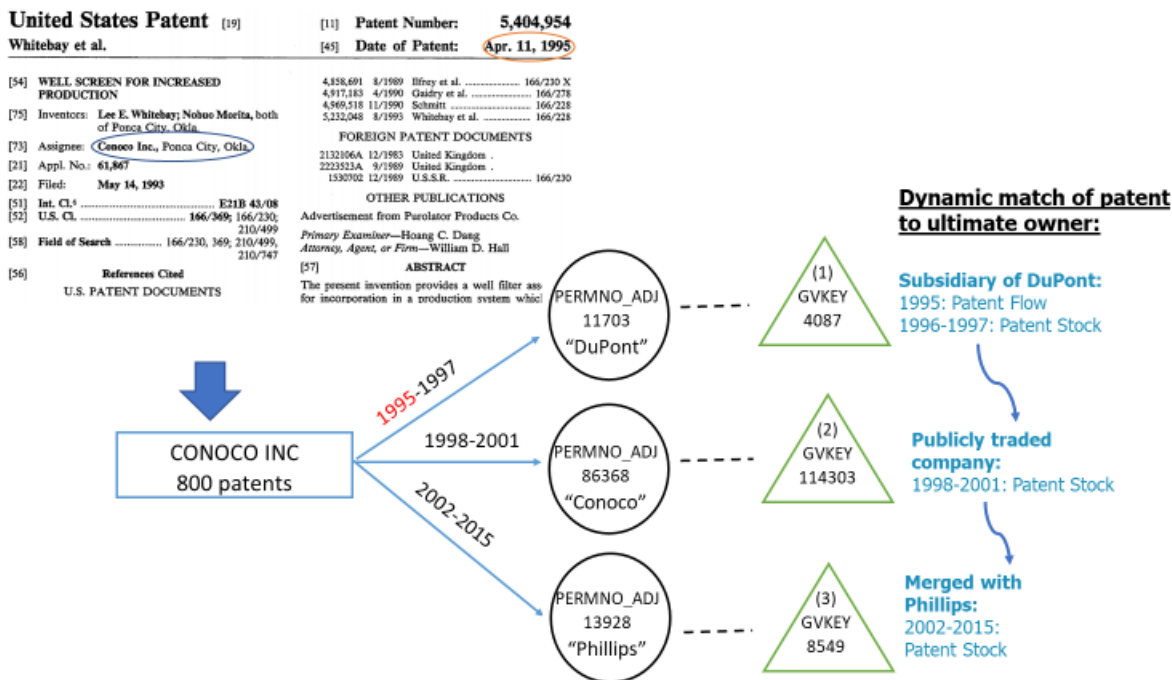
United States Patent [19]
Whitebay et al.

[11] Patent Number: 5,404,954
[45] Date of Patent: Apr. 11, 1995

[54] WELL SCREEN FOR INCREASED PRODUCTION
[75] Inventors: Lee E. Whitebay; Nobuo Morita, both of Ponca City, Okla.
[73] Assignee: Conoco Inc., Ponca City, Okla.
[21] Appl. No.: 61,867
[22] Filed: May 14, 1993
[51] Int. Cl.$^6$ .................................. E21B 43/08
[52] U.S. Cl. ................................ 166/369; 166/230; 210/499
[58] Field of Search .............. 166/230, 369; 210/499, 210/747
[56] References Cited
U.S. PATENT DOCUMENTS

4,858,691 8/1989 Ilfrey et al. ................... 166/230 X
4,917,183 4/1990 Gaidry et al. ................... 166/278
4,969,518 11/1990 Schmitt ......................... 166/228
5,232,048 8/1993 Whitebay et al. ................ 166/228

FOREIGN PATENT DOCUMENTS
2132106A 12/1983 United Kingdom .
2223523A 9/1989 United Kingdom .
1530702 12/1989 U.S.S.R. ......................... 166/230

OTHER PUBLICATIONS
Advertisement from Purolator Products Co.
Primary Examiner—Hoang C. Dang
Attorney, Agent, or Firm—William D. Hall
[57] ABSTRACT
The present invention provides a well filter ass for incorporation in a production system whic

CONOCO INC
800 patents

1995-1997
1998-2001
2002-2015

PERMNO_ADJ 11703 “DuPont”
PERMNO_ADJ 86368 “Conoco”
PERMNO_ADJ 13928 “Phillips”

(1) GVKEY 4087
(2) GVKEY 114303
(3) GVKEY 8549

Dynamic match of patent to ultimate owner:

Subsidiary of DuPont:
1995: Patent Flow
1996-1997: Patent Stock

Publicly traded company:
1998-2001: Patent Stock

Merged with Phillips:
2002-2015: Patent Stock